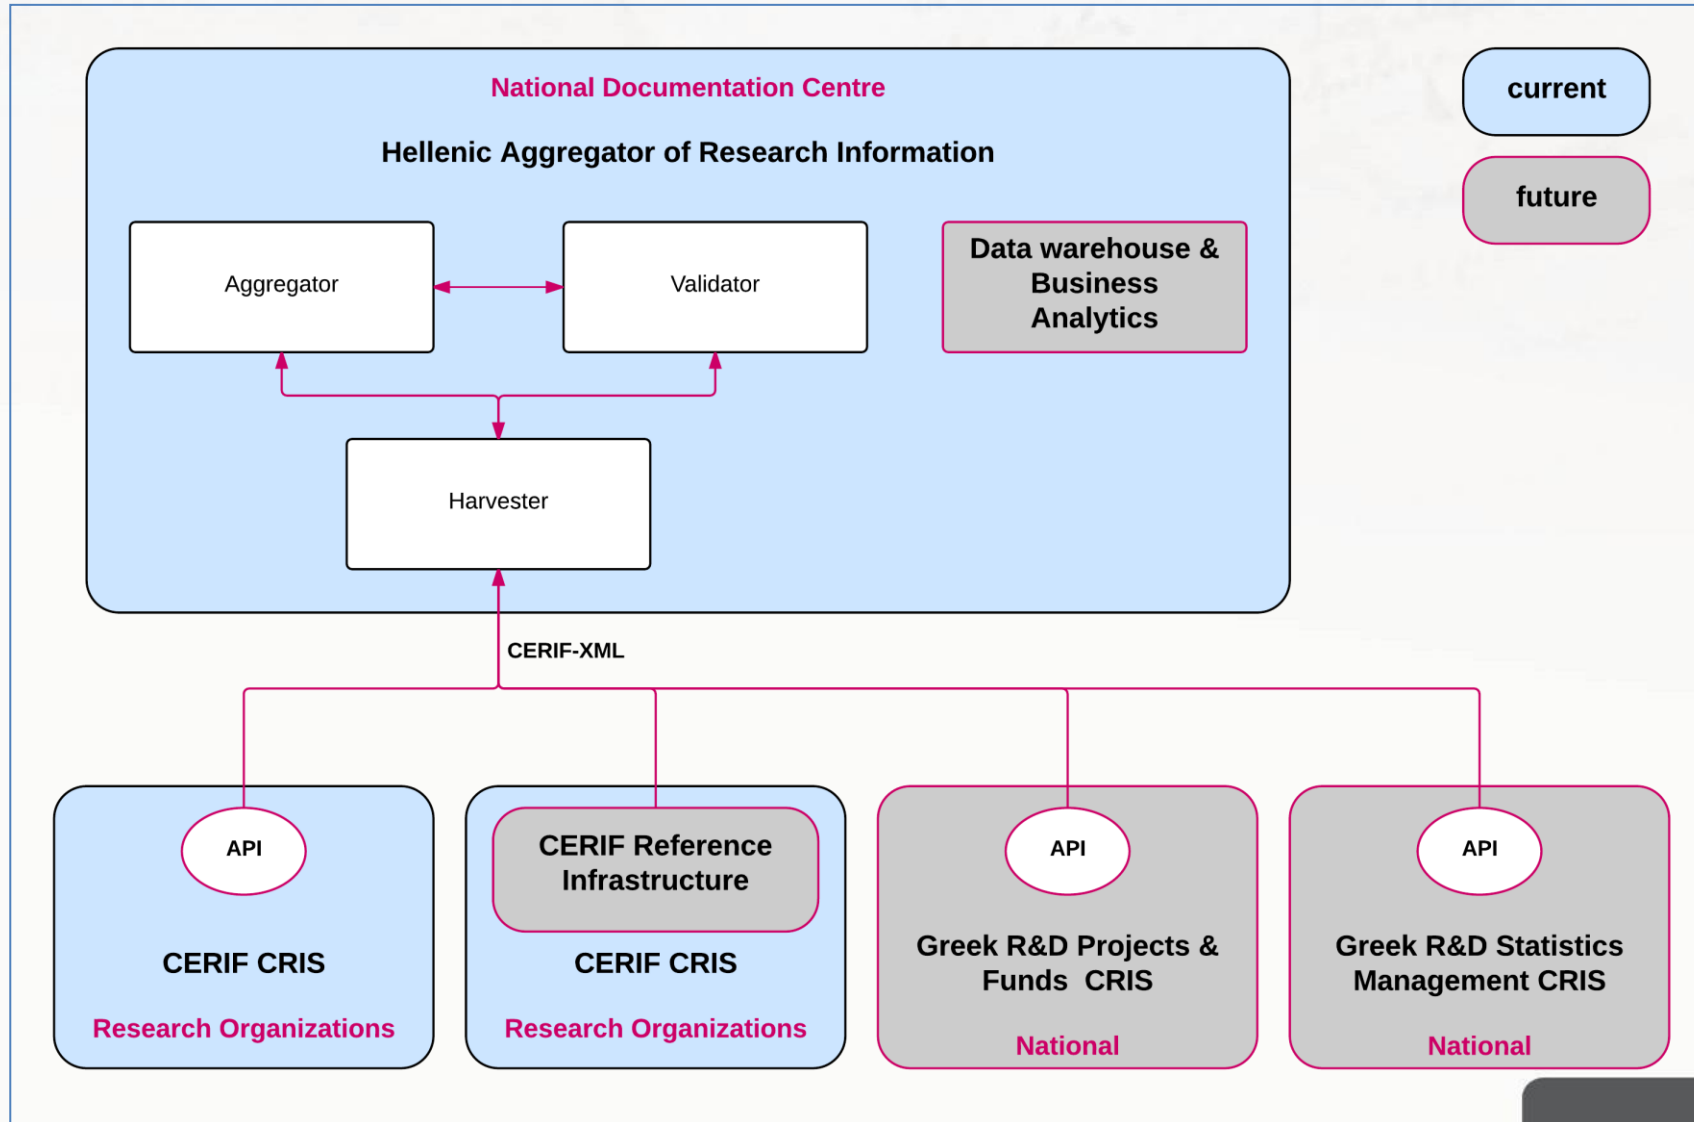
National Documentation Centre

Hellenic Aggregator of Research Information

Aggregator

Validator

Data warehouse & Business Analytics

Harvester

current

future

CERIF-XML

API

CERIF CRIS

Research Organizations

CERIF Reference Infrastructure

CERIF CRIS

Research Organizations

API

Greek R&D Projects & Funds CRIS

National

API

Greek R&D Statistics Management CRIS

National